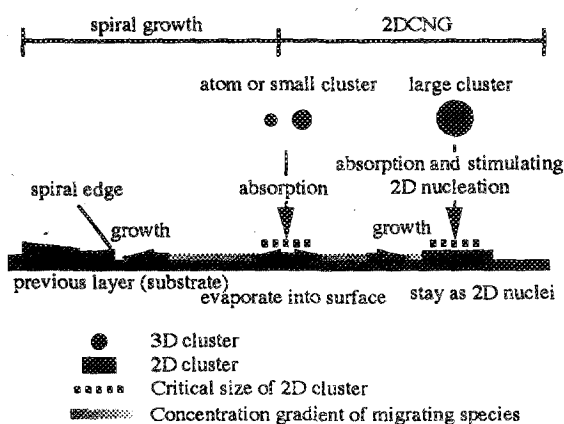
spiral growth

2DCNG

atom or small cluster

large cluster

absorption and stimulating 2D nucleation

spiral edge

absorption

growth

growth

previous layer (substrate)

evaporate into surface

stay as 2D nuclei

3D cluster

2D cluster

Critical size of 2D cluster

Concentration gradient of migrating species